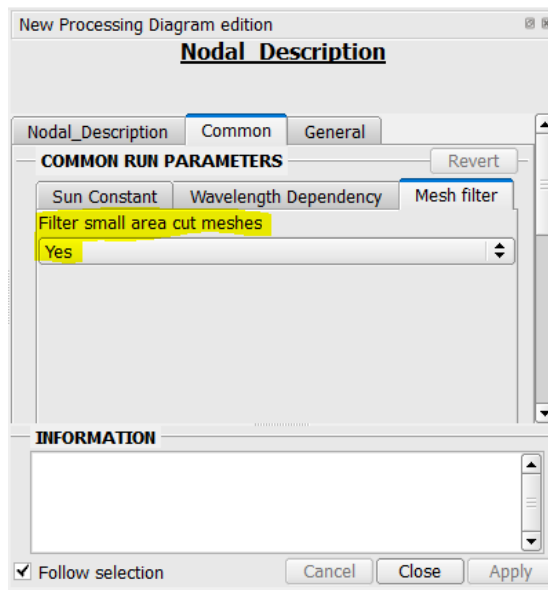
New Processing Diagram edition

Nodal_Description

Nodal_Description | Common | General

COMMON RUN PARAMETERS

Revert

Sun Constant | Wavelength Dependency | Mesh filter

Filter small area cut meshes

Yes

INFORMATION

Follow selection

Cancel

Close

Apply